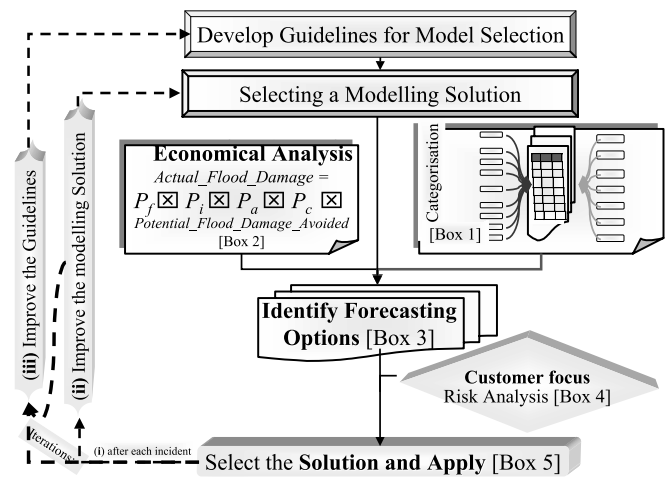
Develop Guidelines for Model Selection

Selecting a Modelling Solution

Economical Analysis
Actual_Flood_Damage =
$P_f \boxtimes P_i \boxtimes P_a \boxtimes P_c \boxtimes$
Potential_Flood_Damage_Avoided
[Box 2]

Categorisation
[Box 1]

Identify Forecasting Options [Box 3]

Customer focus
Risk Analysis [Box 4]

(iii) Improve the Guidelines

(ii) Improve the modelling Solution

Iterations

(i) after each incident

Select the Solution and Apply [Box 5]